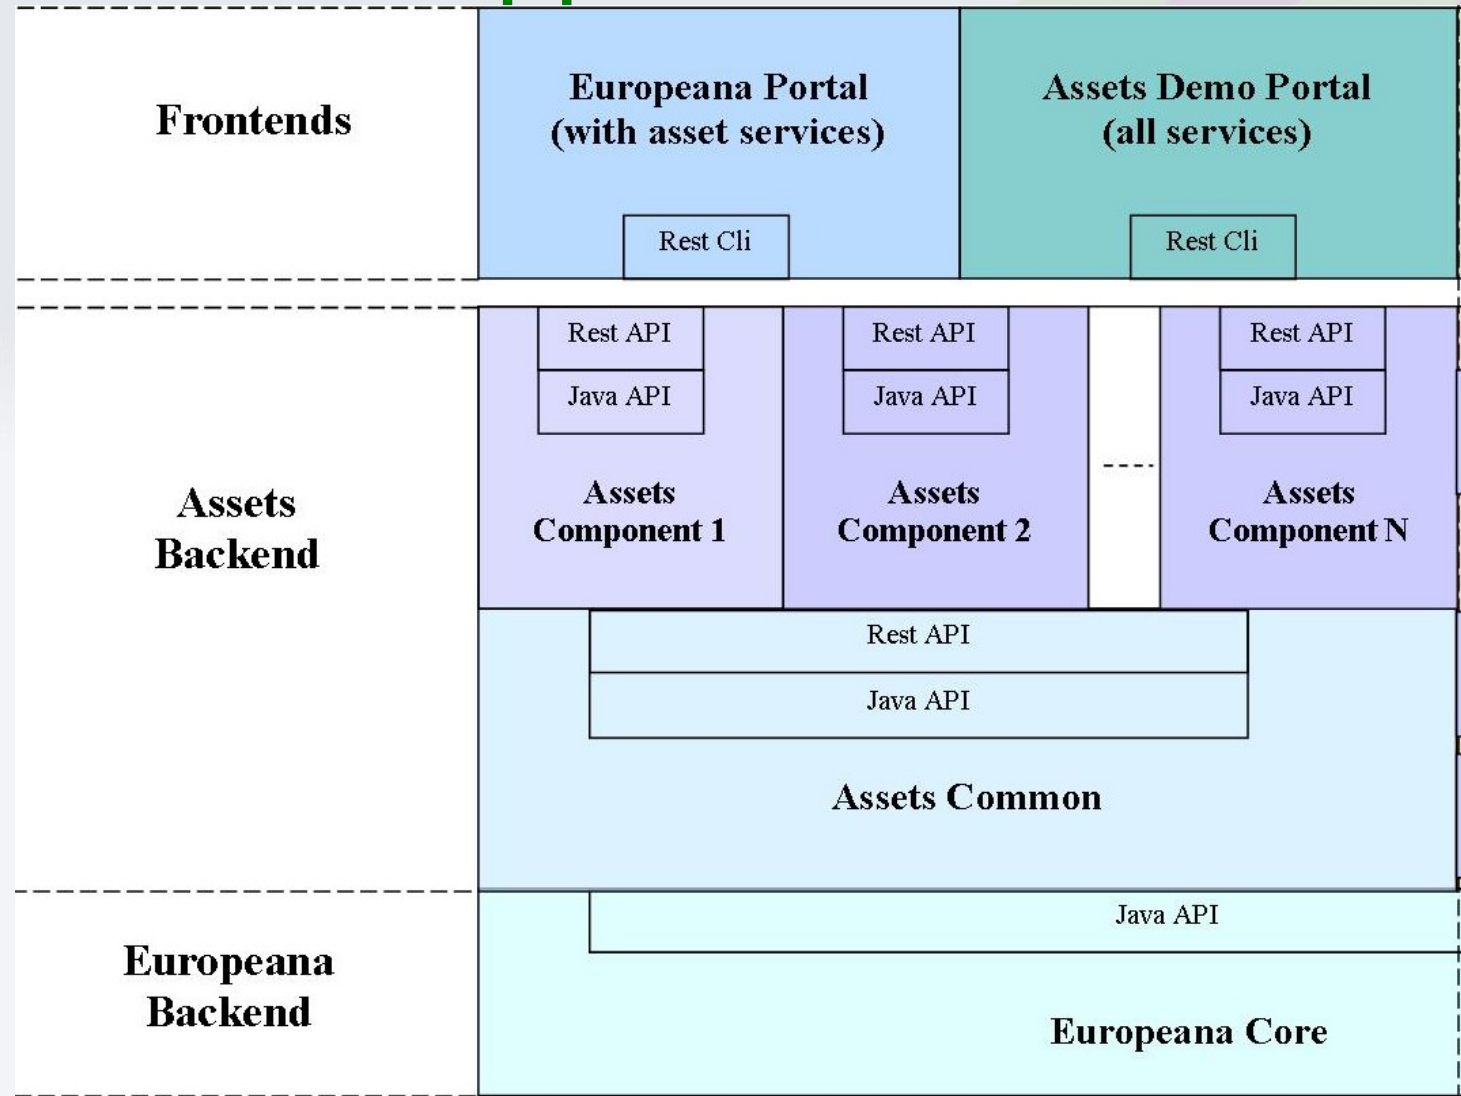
Frontends

Europeana Portal (with asset services)

Rest Cli

Assets Demo Portal (all services)

Rest Cli

Assets Backend

Rest API

Java API

Assets Component 1

Rest API

Java API

Assets Component 2

----

Rest API

Java API

Assets Component N

Rest API

Java API

Assets Common

Europeana Backend

Java API

Europeana Core